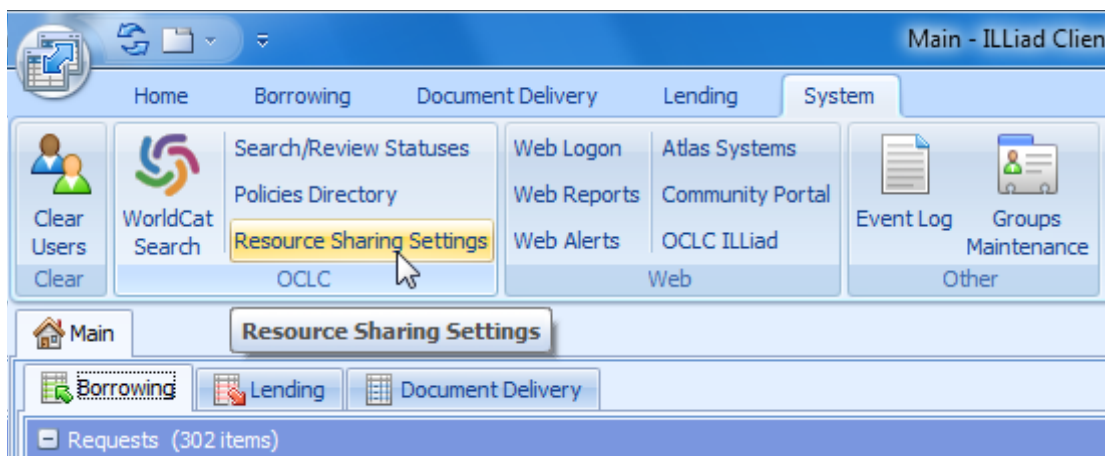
Main - ILLiad Clien

Home Borrowing Document Delivery Lending System

Clear Users
Clear

WorldCat Search
Search/Review Statuses
Policies Directory
Resource Sharing Settings
OCLC

Web Logon
Web Reports
Web Alerts
Atlas Systems
Community Portal
OCLC ILLiad
Web

Event Log
Groups Maintenance
Other

Main

Resource Sharing Settings

Borrowing Lending Document Delivery

Requests (302 items)